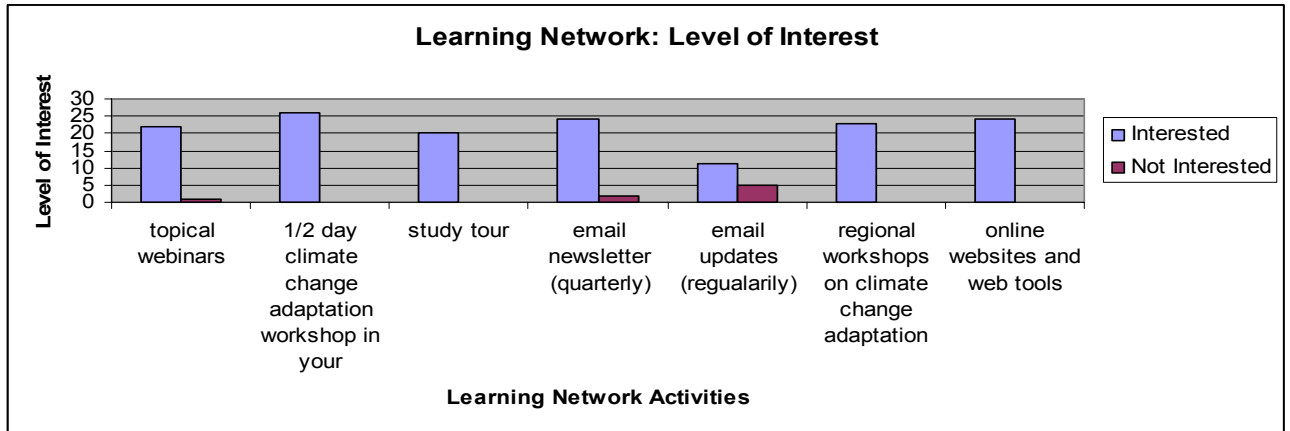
Learning Network: Level of Interest

Level of Interest

30
25
20
15
10
5
0

topical webinars

1/2 day climate change adaptation workshop in your

study tour

email newsletter (quarterly)

email updates (regualarily)

regional workshops on climate change adaptation

online websites and web tools

Learning Network Activities

Interested
Not Interested